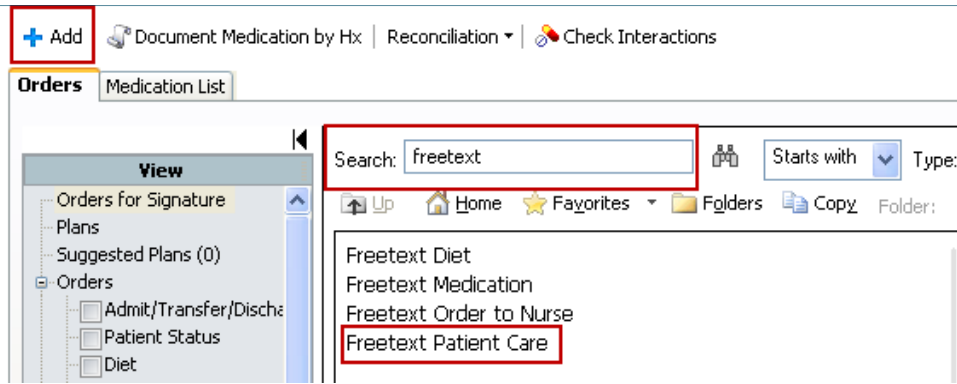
+ Add | Document Medication by Hx | Reconciliation | Check Interactions

Orders | Medication List

View
Orders for Signature
Plans
Suggested Plans (0)
Orders
Admit/Transfer/Discha
Patient Status
Diet

Search: freetext
Starts with
Type:

Up | Home | Favorites | Folders | Copy | Folder:

Freetext Diet
Freetext Medication
Freetext Order to Nurse
Freetext Patient Care